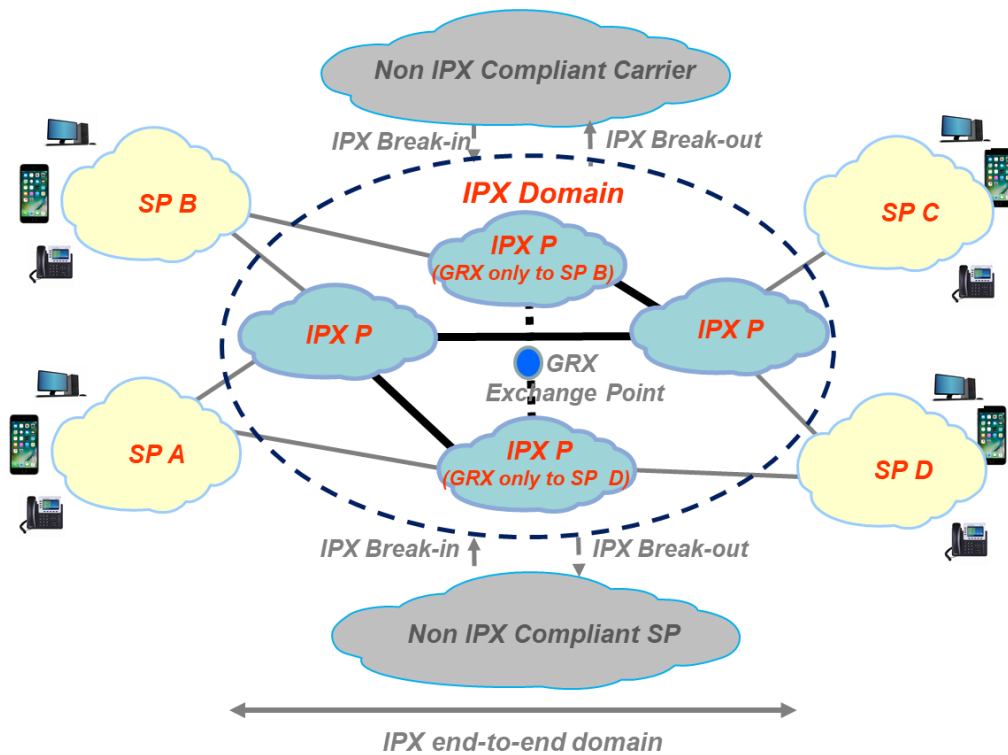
Non IPX Compliant Carrier

IPX Break-in

IPX Break-out

IPX Domain

SP B

SP C

IPX P
(GRX only to SP B)

IPX P

IPX P

GRX
Exchange Point

SP A

SP D

IPX P
(GRX only to SP D)

IPX Break-in

IPX Break-out

Non IPX Compliant SP

IPX end-to-end domain